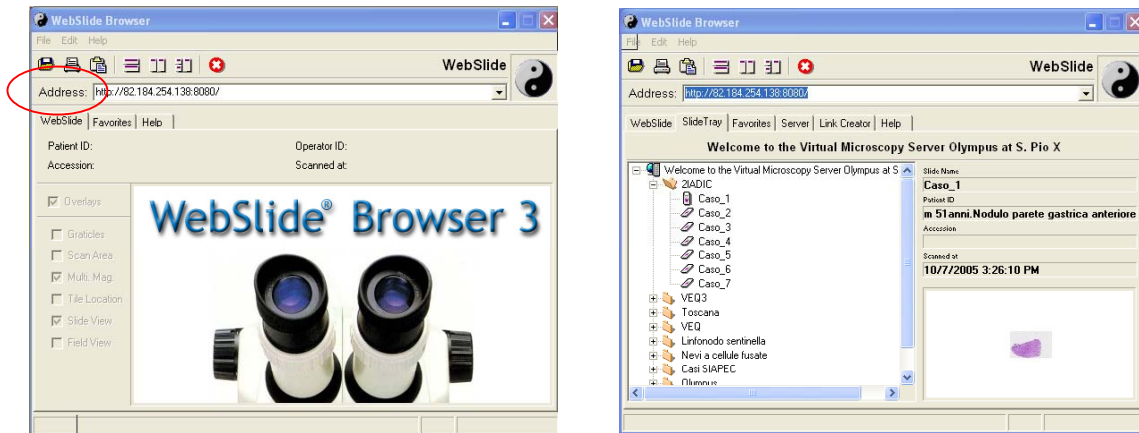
WebSlide Browser

File Edit Help

WebSlide

Address: http://82.184.254.138:8080/

WebSlide | Favorites | Help

Patient ID:

Operator ID:

Accession:

Scanned at:

Overlays

Graticles

Scan Area

Multi. Mag.

Tile Location

Slide View

Field View

WebSlide® Browser 3

WebSlide Browser

File Edit Help

WebSlide

Address: http://82.184.254.138:8080/

WebSlide | SlideTray | Favorites | Server | Link Creator | Help

Welcome to the Virtual Microscopy Server Olympus at S. Pio X

Welcome to the Virtual Microscopy Server Olympus at S

2IADIC

Caso_1

Caso_2

Caso_3

Caso_4

Caso_5

Caso_6

Caso_7

VEQ3

Toscana

VEQ

Linfonodo sentinella

Nevi a cellule fusate

Casi SIAPEC

Olympus

Slide Name

Caso_1

Patient ID

m 51anni.Nodulo parete gastrica anteriore

Accession

Scanned at

10/7/2005 3:26:10 PM